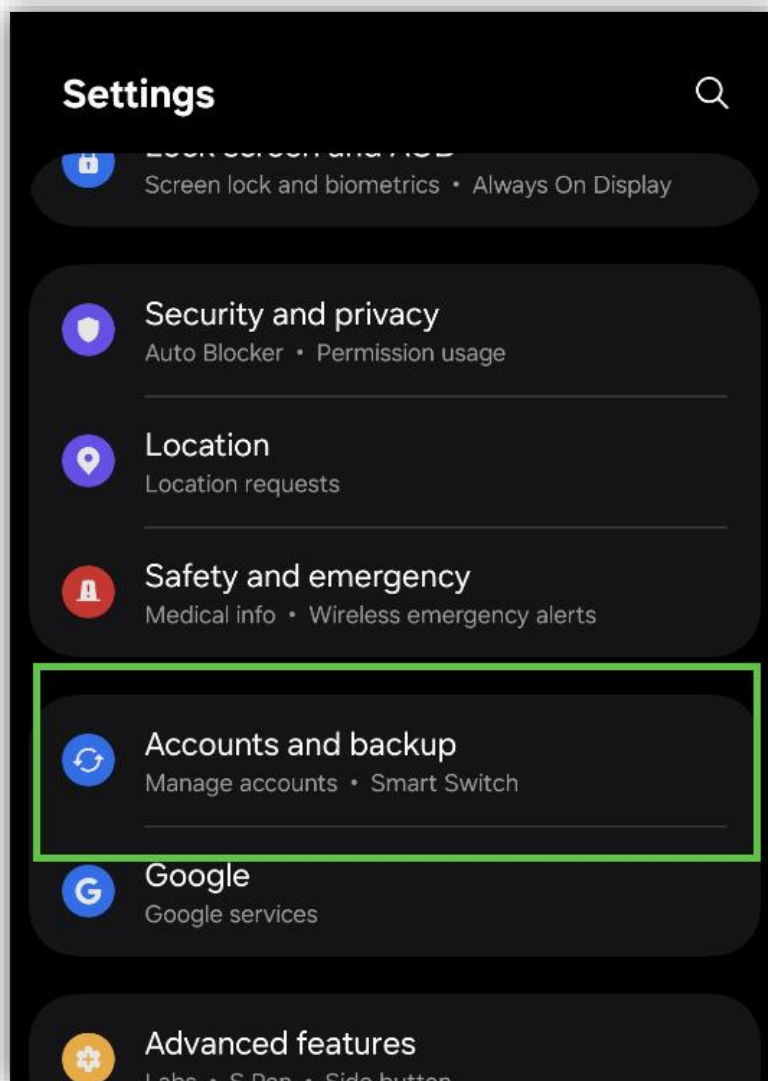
Settings

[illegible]
Screen lock and biometrics • Always On Display

Security and privacy
Auto Blocker • Permission usage

Location
Location requests

Safety and emergency
Medical info • Wireless emergency alerts

Accounts and backup
Manage accounts • Smart Switch

Google
Google services

Advanced features
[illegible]